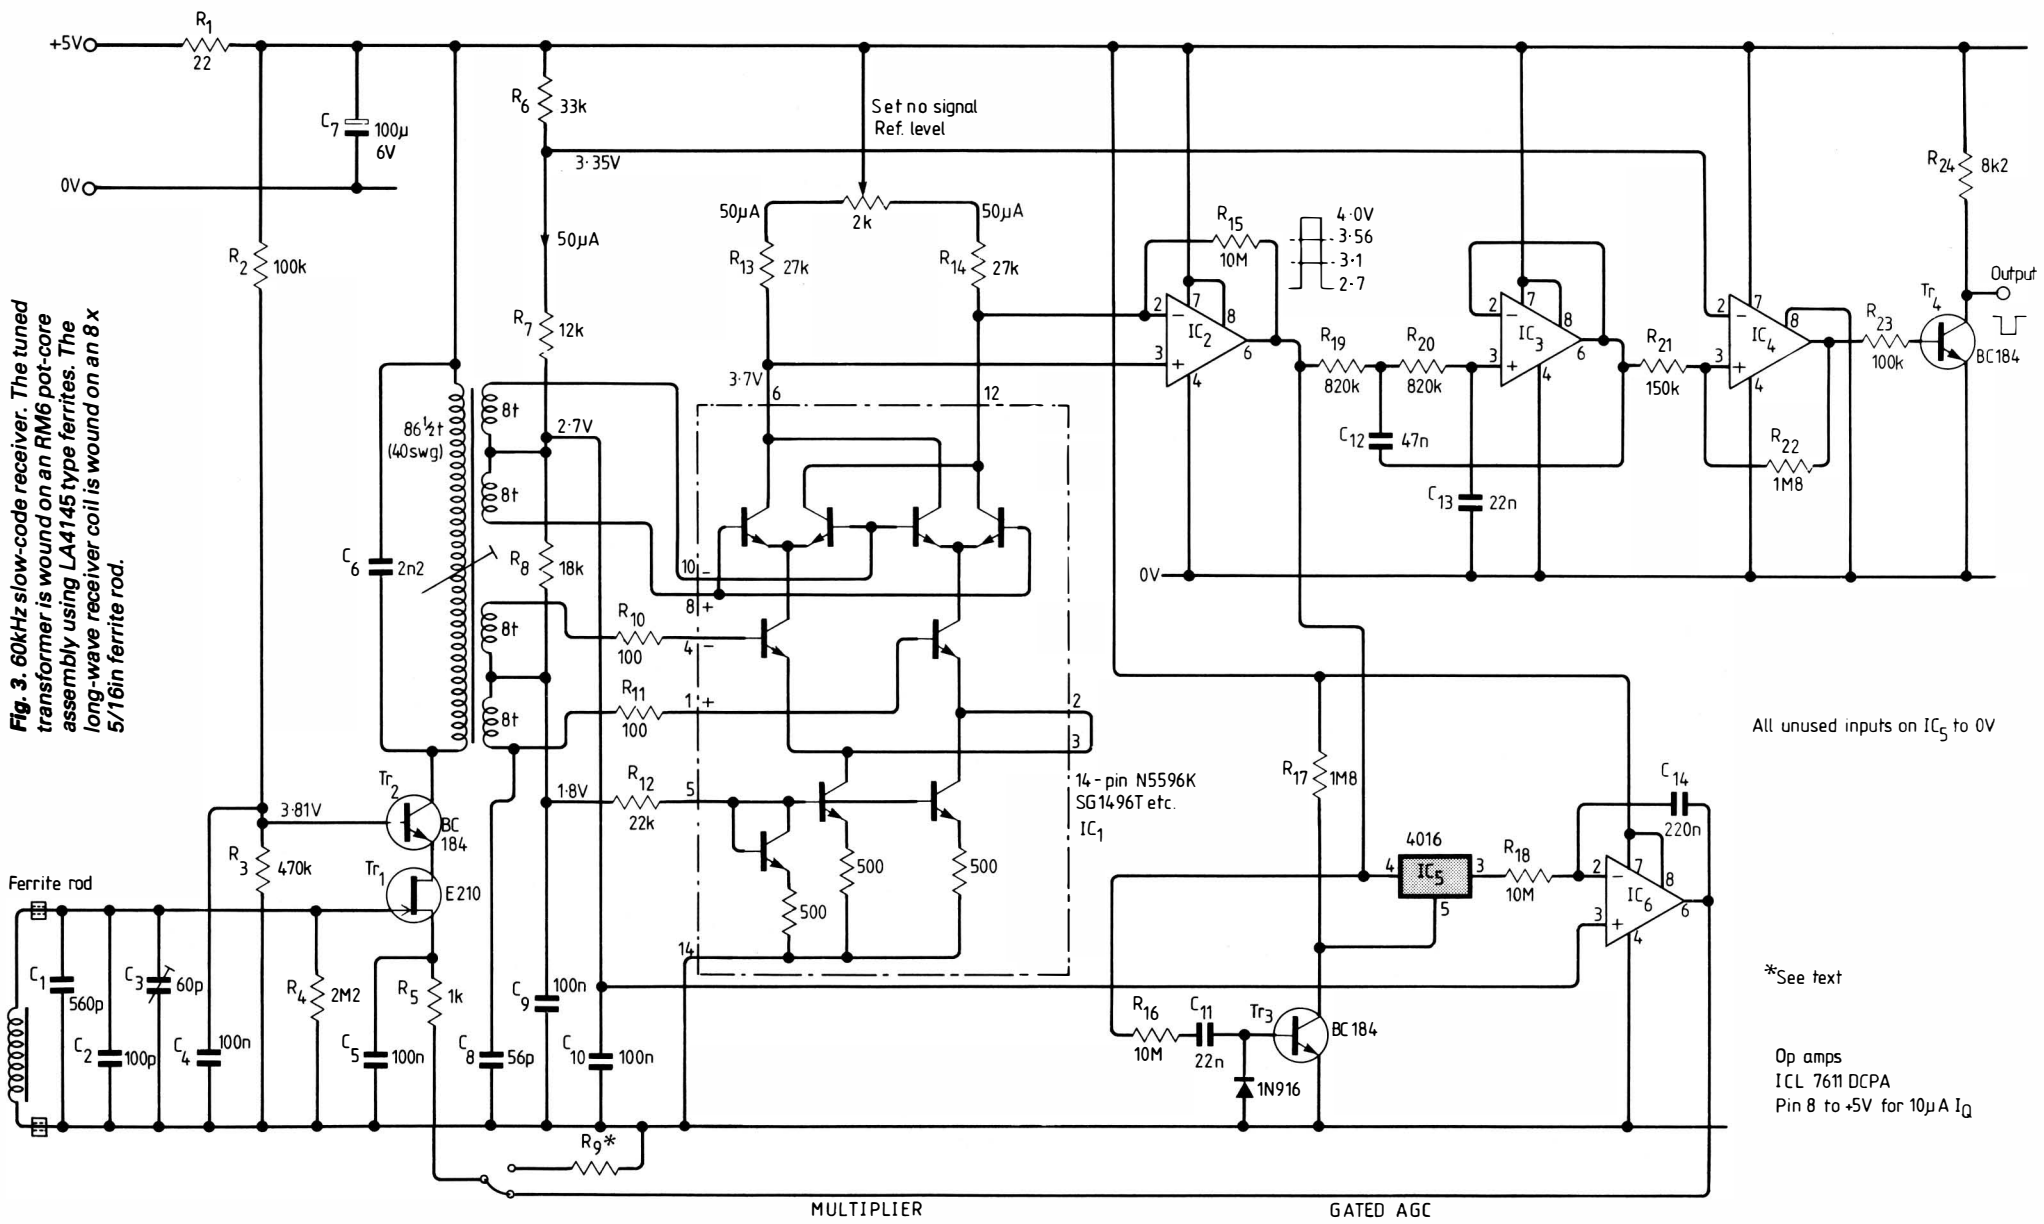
Fig. 3. 60kHz slow-code receiver. The tuned transformer is wound on an RM6 pot-core assembly using LA4145 type ferrites. The long-wave receiver coil is wound on an 8 x 5/16in ferrite rod.

+5V
$R_1$
22
$C_7$ 100μ 6V
0V
$R_6$ 33k
3·35V
Set no signal Ref. level
50μA
2k
50μA
$R_{13}$ 27k
$R_{14}$ 27k
50μA
$R_7$ 12k
3·7V
6
12
2·7V
$R_2$ 100k
$86\frac{1}{2}$t (40swg)
8t
8t
8t
8t
$C_6$ 2n2
$R_8$ 18k
10 −
8 +
$R_{10}$ 100
4 −
$R_{11}$ 100
1 +
2
3
$R_{12}$ 22k
1·8V
5
500
500
500
14
14-pin N5596K SG1496T etc. $IC_1$
$Tr_2$ BC 184
3·81V
$R_3$ 470k
$Tr_1$ E210
Ferrite rod
$C_1$ 560p
$C_2$ 100p
$C_3$ 60p
$C_4$ 100n
$R_4$ 2M2
$R_5$ 1k
$C_5$ 100n
$C_8$ 56p
$C_9$ 100n
$C_{10}$ 100n
$R_9$*
MULTIPLIER
$R_{15}$ 10M
4·0V
3·56
3·1
2·7
2 7 8
3 6 4
$IC_2$
$R_{19}$ 820k
$R_{20}$ 820k
$C_{12}$ 47n
$C_{13}$ 22n
$IC_3$
$R_{21}$ 150k
$IC_4$
$R_{22}$ 1M8
$R_{23}$ 100k
$Tr_4$ BC184
$R_{24}$ 8k2
Output
0V
All unused inputs on $IC_5$ to 0V
$R_{17}$ 1M8
4016
4 $IC_5$ 3
5
$R_{18}$ 10M
$C_{14}$ 220n
$IC_6$
$R_{16}$ 10M
$C_{11}$ 22n
$Tr_3$ BC 184
1N916
*See text
Op amps
ICL 7611 DCPA
Pin 8 to +5V for 10μA $I_Q$
GATED AGC